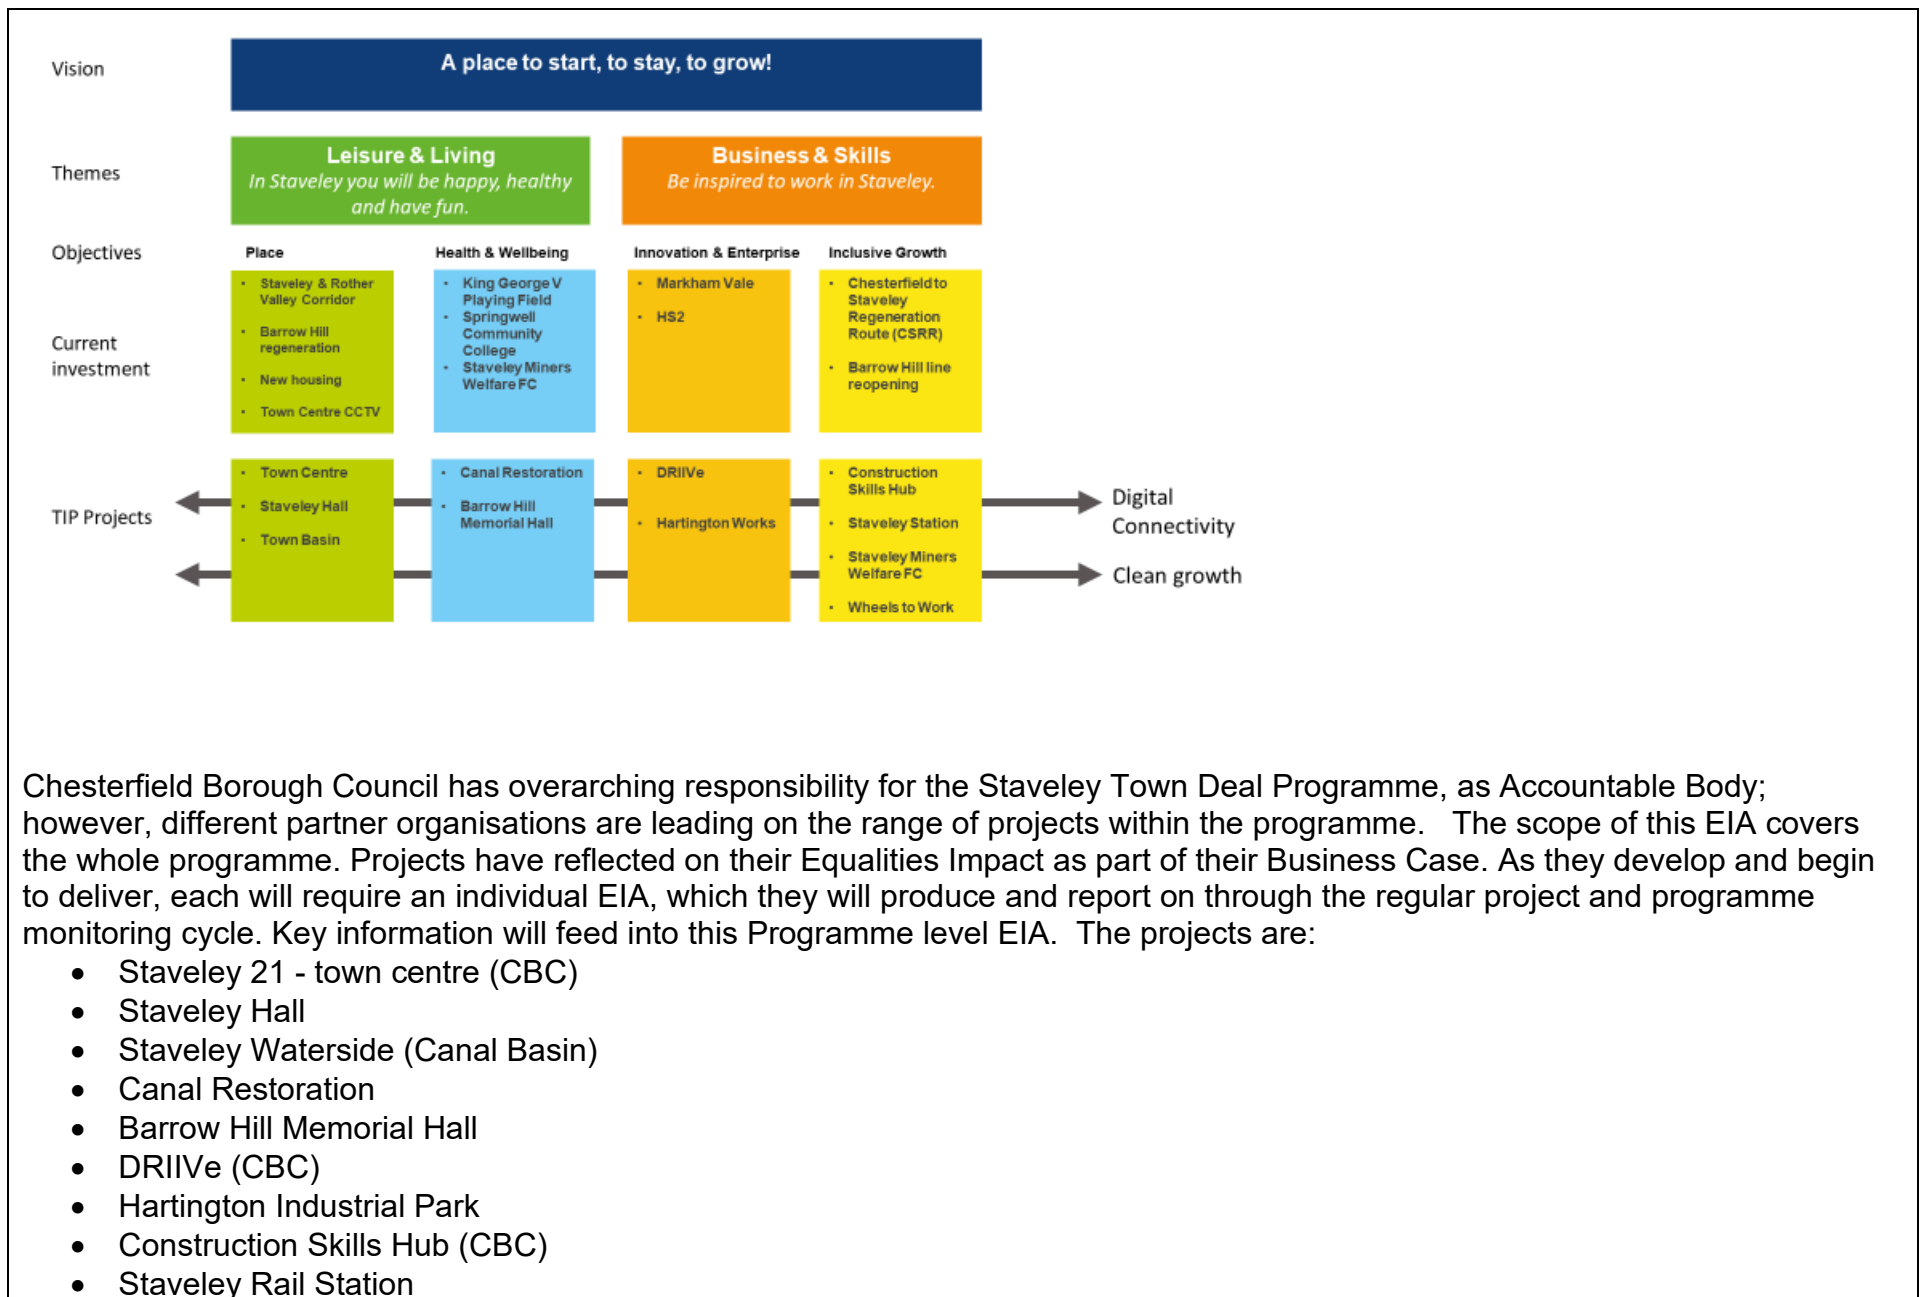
Vision

A place to start, to stay, to grow!

Themes

Leisure & Living
In Staveley you will be happy, healthy and have fun.

Business & Skills
Be inspired to work in Staveley.

Objectives

Place

Health & Wellbeing

Innovation & Enterprise

Inclusive Growth

Current investment

- Staveley & Rother Valley Corridor
- Barrow Hill regeneration
- New housing
- Town Centre CCTV

- King George V Playing Field
- Springwell Community College
- Staveley Miners Welfare FC

- Markham Vale
- HS2

- Chesterfield to Staveley Regeneration Route (CSRR)
- Barrow Hill line reopening

TIP Projects

- Town Centre
- Staveley Hall
- Town Basin

- Canal Restoration
- Barrow Hill Memorial Hall

- DRIIVe
- Hartington Works

- Construction Skills Hub
- Staveley Station
- Staveley Miners Welfare FC
- Wheels to Work

Digital Connectivity

Clean growth

Chesterfield Borough Council has overarching responsibility for the Staveley Town Deal Programme, as Accountable Body; however, different partner organisations are leading on the range of projects within the programme. The scope of this EIA covers the whole programme. Projects have reflected on their Equalities Impact as part of their Business Case. As they develop and begin to deliver, each will require an individual EIA, which they will produce and report on through the regular project and programme monitoring cycle. Key information will feed into this Programme level EIA. The projects are:

- Staveley 21 - town centre (CBC)
- Staveley Hall
- Staveley Waterside (Canal Basin)
- Canal Restoration
- Barrow Hill Memorial Hall
- DRIIVe (CBC)
- Hartington Industrial Park
- Construction Skills Hub (CBC)
- Staveley Rail Station